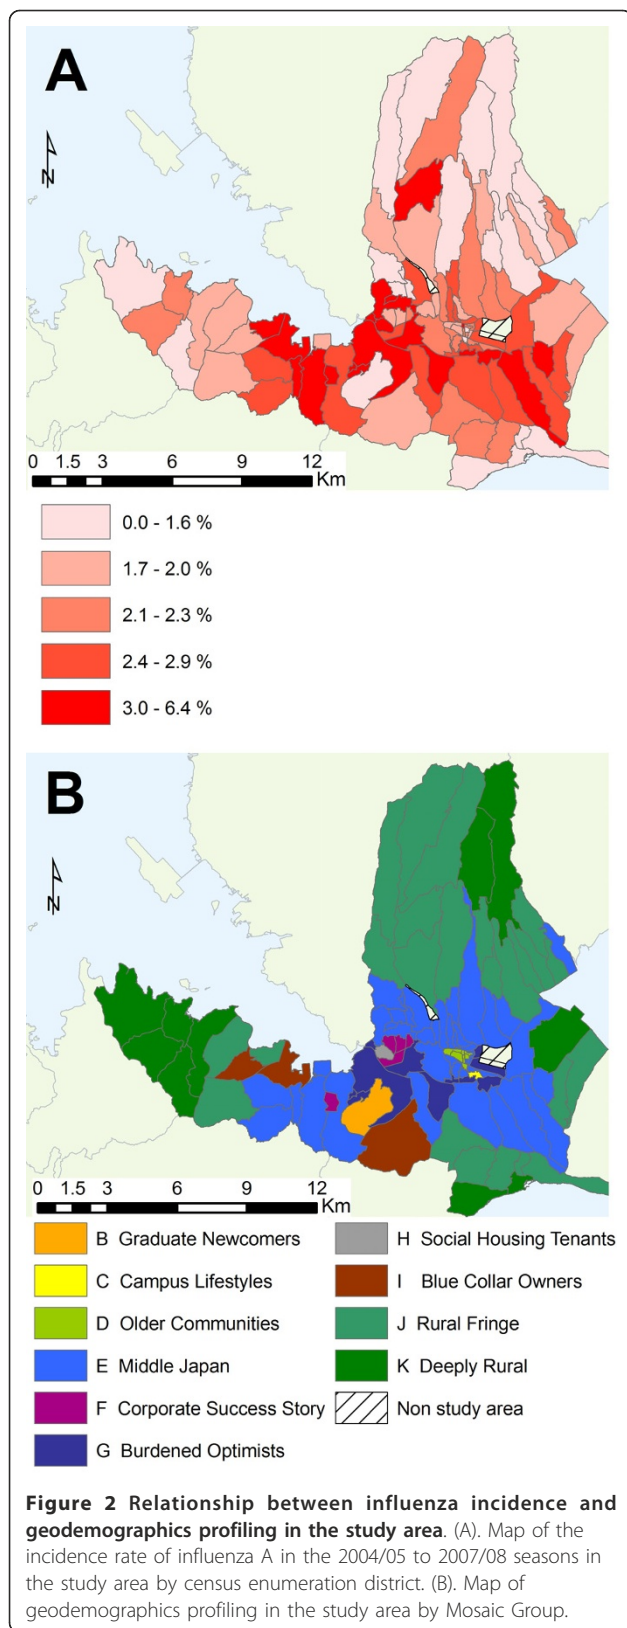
A

N

0 1.5 3 6 9 12 Km

0.0 - 1.6 %

1.7 - 2.0 %

2.1 - 2.3 %

2.4 - 2.9 %

3.0 - 6.4 %

B

N

0 1.5 3 6 9 12 Km

B Graduate Newcomers

C Campus Lifestyles

D Older Communities

E Middle Japan

F Corporate Success Story

G Burdened Optimists

H Social Housing Tenants

I Blue Collar Owners

J Rural Fringe

K Deeply Rural

Non study area

**Figure 2 Relationship between influenza incidence and geodemographics profiling in the study area**. (A). Map of the incidence rate of influenza A in the 2004/05 to 2007/08 seasons in the study area by census enumeration district. (B). Map of geodemographics profiling in the study area by Mosaic Group.